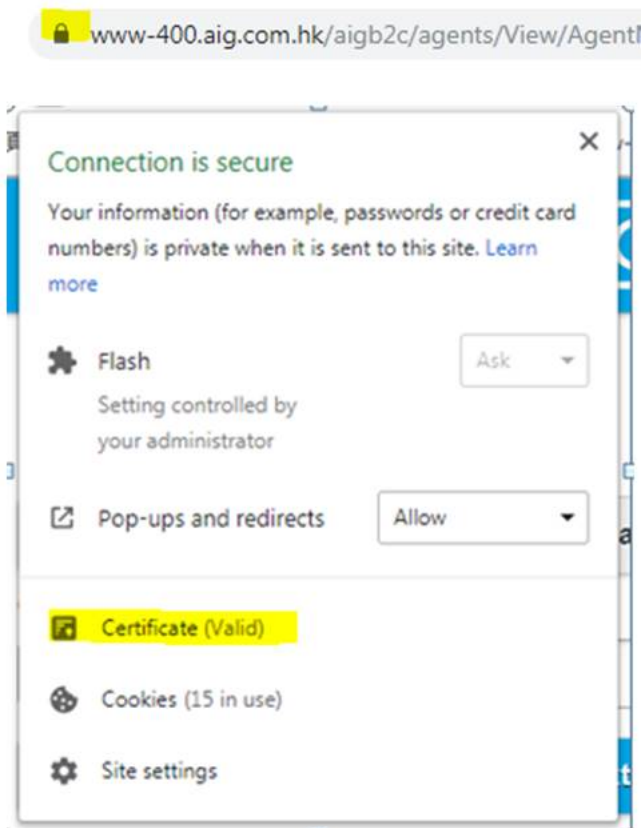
www-400.aig.com.hk/aigb2c/agents/View/Agent

×

Connection is secure

Your information (for example, passwords or credit card numbers) is private when it is sent to this site. Learn more

Flash

Setting controlled by your administrator

Ask

Pop-ups and redirects

Allow

Certificate (Valid)

Cookies (15 in use)

Site settings